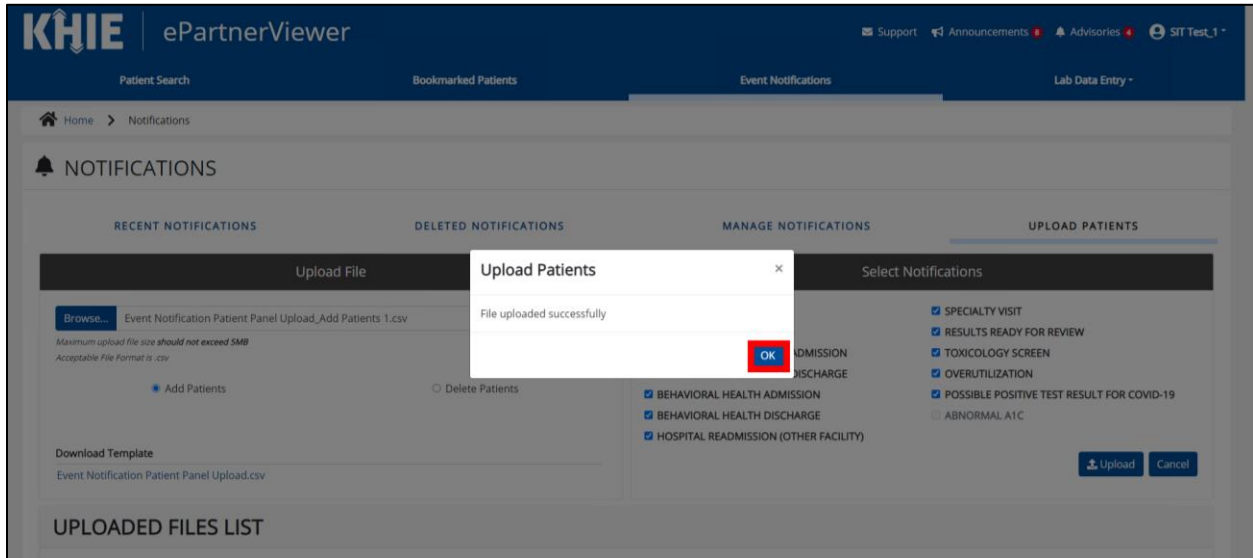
KHIE | ePartnerViewer

Support Announcements 8 Advisories 4 SIT Test_1

Patient Search
Bookmarked Patients
Event Notifications
Lab Data Entry

Home > Notifications

NOTIFICATIONS

RECENT NOTIFICATIONS
DELETED NOTIFICATIONS
MANAGE NOTIFICATIONS
UPLOAD PATIENTS

Upload File

Browse... Event Notification Patient Panel Upload_Add Patients 1.csv

Maximum upload file size should not exceed 5MB
Acceptable File Format is .csv

Add Patients
Delete Patients

Download Template
Event Notification Patient Panel Upload.csv

Upload Patients ×

File uploaded successfully

OK

Select Notifications

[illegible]DMISSION
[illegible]DISCHARGE
BEHAVIORAL HEALTH ADMISSION
BEHAVIORAL HEALTH DISCHARGE
HOSPITAL READMISSION (OTHER FACILITY)

SPECIALTY VISIT
RESULTS READY FOR REVIEW
TOXICOLOGY SCREEN
OVERUTILIZATION
POSSIBLE POSITIVE TEST RESULT FOR COVID-19
ABNORMAL A1C

Upload Cancel

UPLOADED FILES LIST